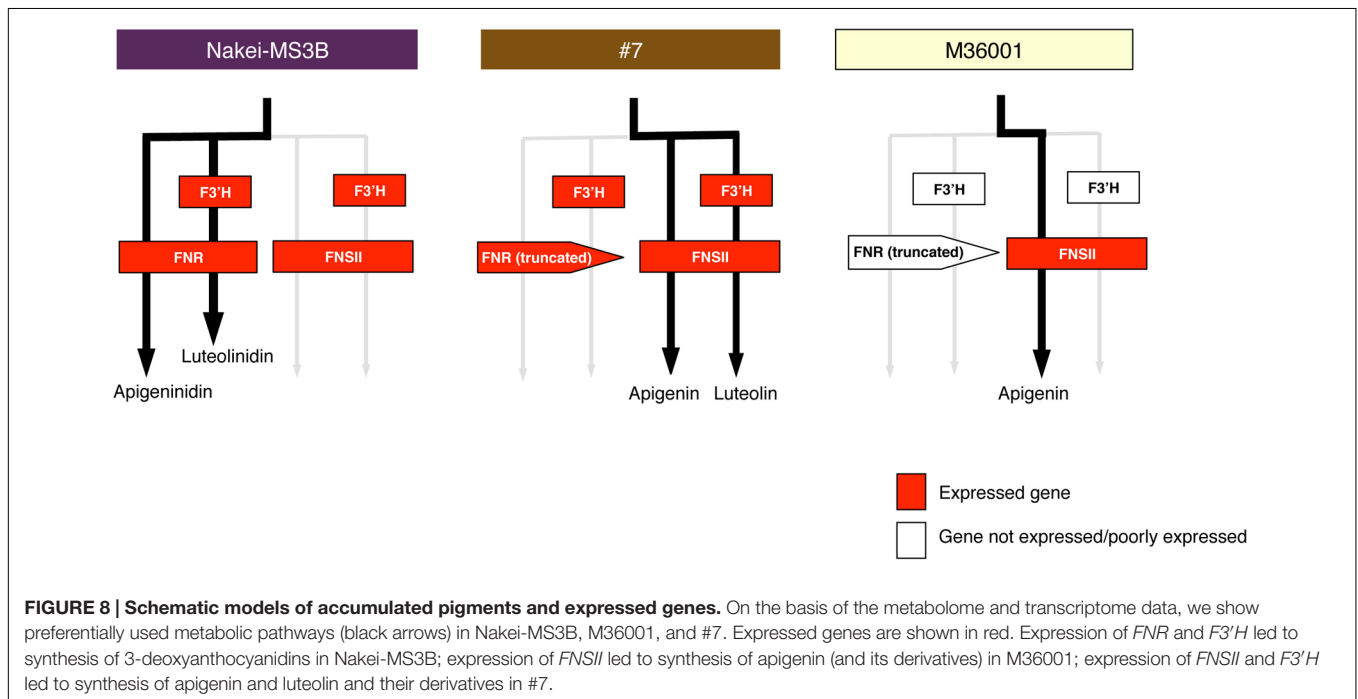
Nakei-MS3B

F3'H

F3'H

FNR

FNSII

Luteolinidin

Apigeninidin

#7

F3'H

F3'H

FNR (truncated)

FNSII

Apigenin Luteolin

M36001

F3'H

F3'H

FNR (truncated)

FNSII

Apigenin

Expressed gene

Gene not expressed/poorly expressed

**FIGURE 8 | Schematic models of accumulated pigments and expressed genes.** On the basis of the metabolome and transcriptome data, we show preferentially used metabolic pathways (black arrows) in Nakei-MS3B, M36001, and #7. Expressed genes are shown in red. Expression of *FNR* and *F3′H* led to synthesis of 3-deoxyanthocyanidins in Nakei-MS3B; expression of *FNSII* led to synthesis of apigenin (and its derivatives) in M36001; expression of *FNSII* and *F3′H* led to synthesis of apigenin and luteolin and their derivatives in #7.